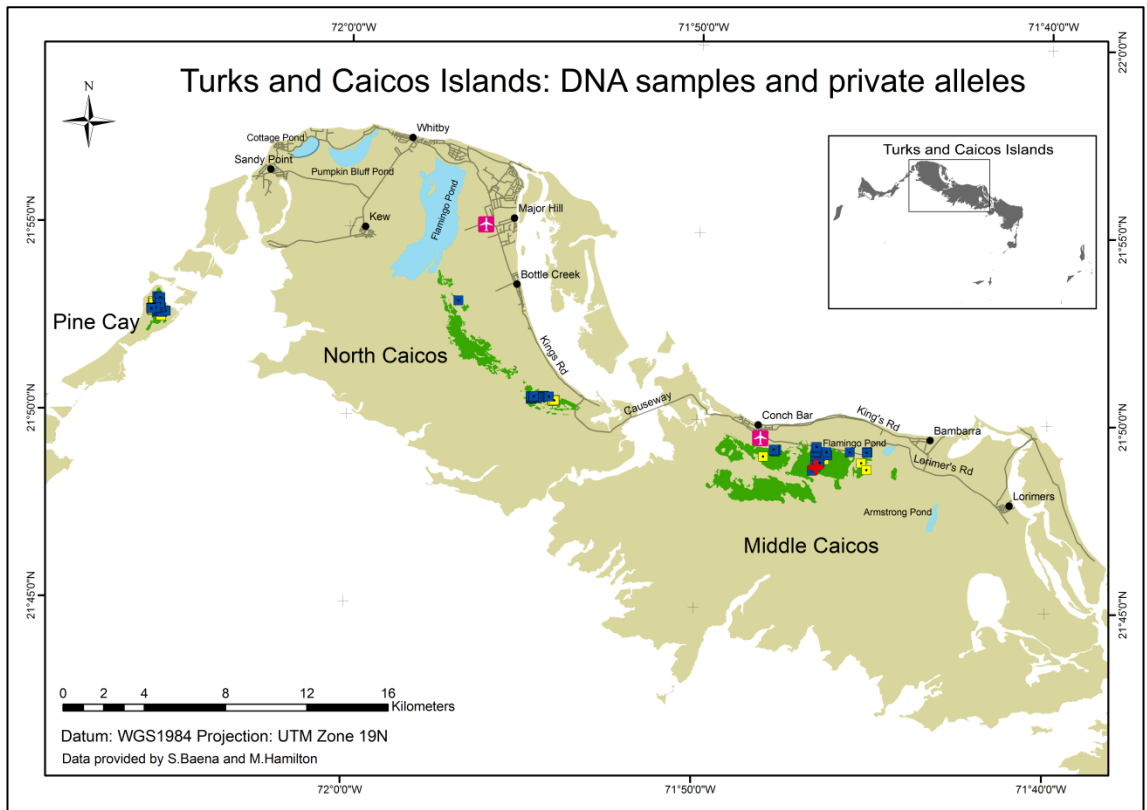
72°0'0"W
71°50'0"W
71°40'0"W

Turks and Caicos Islands: DNA samples and private alleles

N

Turks and Caicos Islands

22°0'0"N
21°55'0"N
21°50'0"N
21°45'0"N

Cottage Pond
Whitby
Sandy Point
Pumpkin Bluff Pond
Flamingo Pond
Kew
Major Hill
Bottle Creek
Pine Cay
North Caicos
Kings Rd
Causeway
Conch Bar
King's Rd
Flamingo Pond
Bambarra
Lorimer's Rd
Lorimers
Armstrong Pond
Middle Caicos

0 2 4 8 12 16
Kilometers

Datum: WGS1984 Projection: UTM Zone 19N
Data provided by S.Baena and M.Hamilton

72°0'0"W
71°50'0"W
71°40'0"W